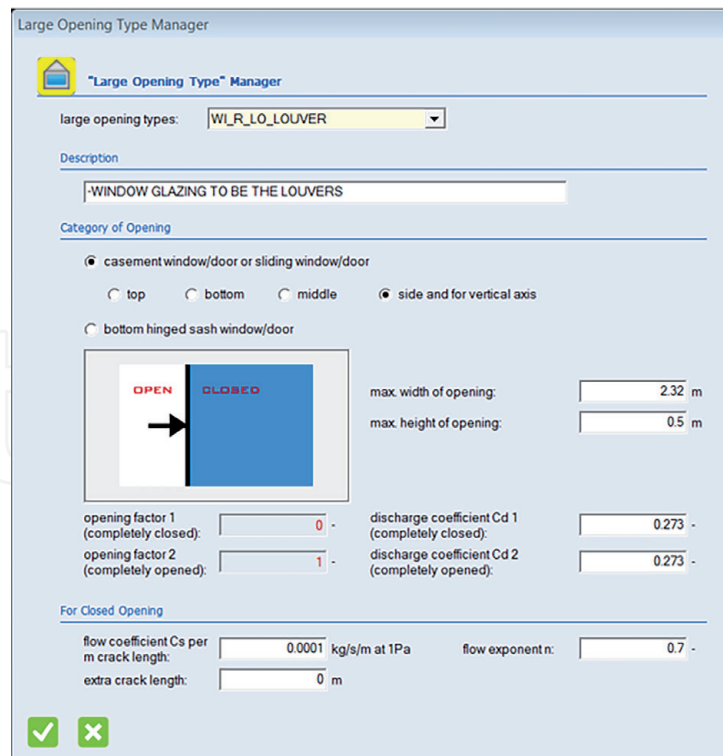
Large Opening Type Manager

"Large Opening Type" Manager

large opening types: WI_R_LO_LOUVER

Description

-WINDOW GLAZING TO BE THE LOUVERS

Category of Opening

casement window/door or sliding window/door

top bottom middle side and for vertical axis

bottom hinged sash window/door

OPEN CLOSED

max. width of opening: 2.32 m

max. height of opening: 0.5 m

opening factor 1 (completely closed): 0 -

discharge coefficient Cd 1 (completely closed): 0.273 -

opening factor 2 (completely opened): 1 -

discharge coefficient Cd 2 (completely opened): 0.273 -

For Closed Opening

flow coefficient Cs per m crack length: 0.0001 kg/s/m at 1Pa

flow exponent n: 0.7 -

extra crack length: 0 m